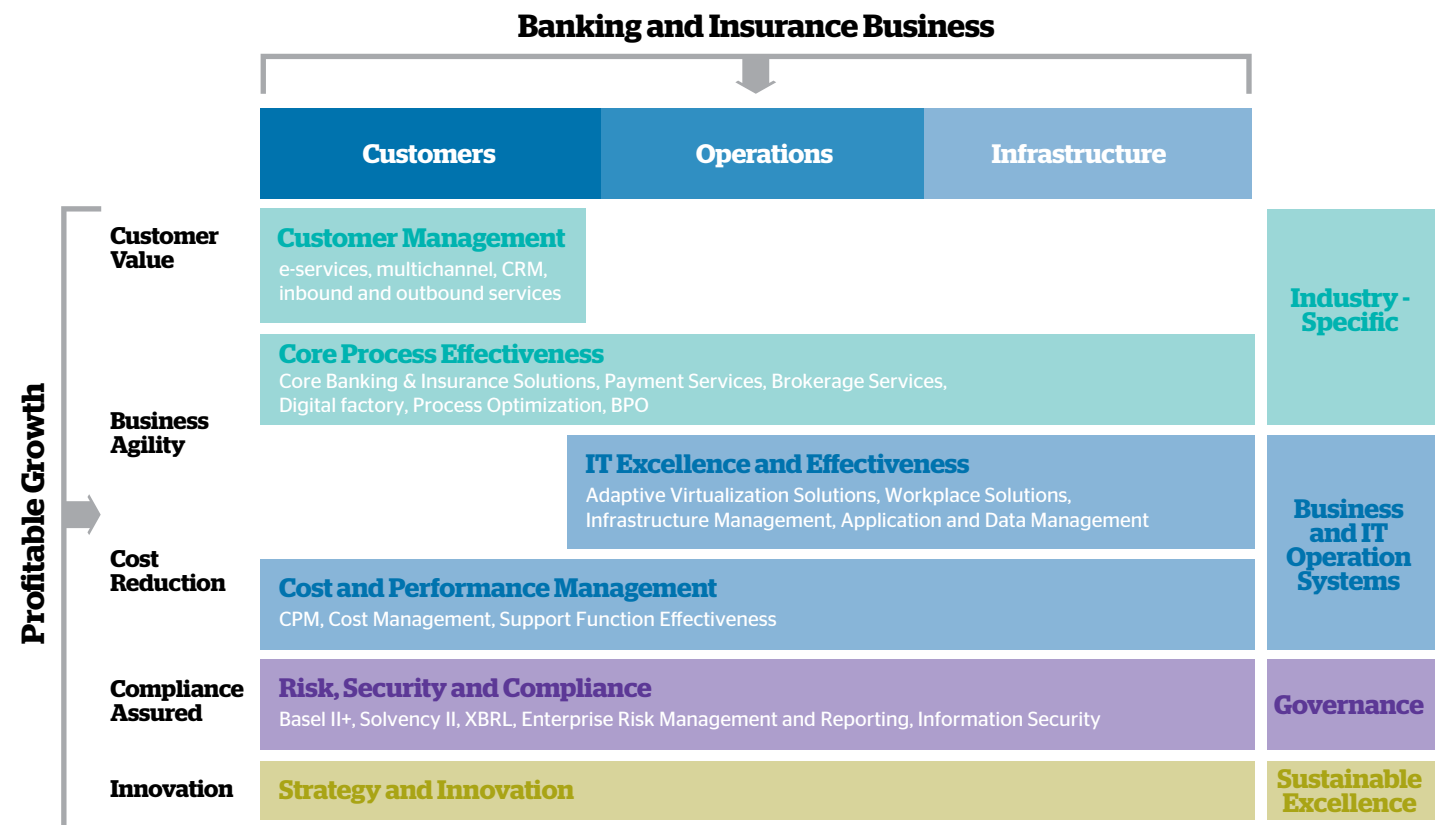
Banking and Insurance Business

Customers

Operations

Infrastructure

Profitable Growth

Customer Value

Customer Management
e-services, multichannel, CRM, inbound and outbound services

Industry - Specific

Core Process Effectiveness
Core Banking & Insurance Solutions, Payment Services, Brokerage Services, Digital factory, Process Optimization, BPO

Business Agility

IT Excellence and Effectiveness
Adaptive Virtualization Solutions, Workplace Solutions, Infrastructure Management, Application and Data Management

Business and IT Operation Systems

Cost Reduction

Cost and Performance Management
CPM, Cost Management, Support Function Effectiveness

Compliance Assured

Risk, Security and Compliance
Basel II+, Solvency II, XBRL, Enterprise Risk Management and Reporting, Information Security

Governance

Innovation

Strategy and Innovation

Sustainable Excellence